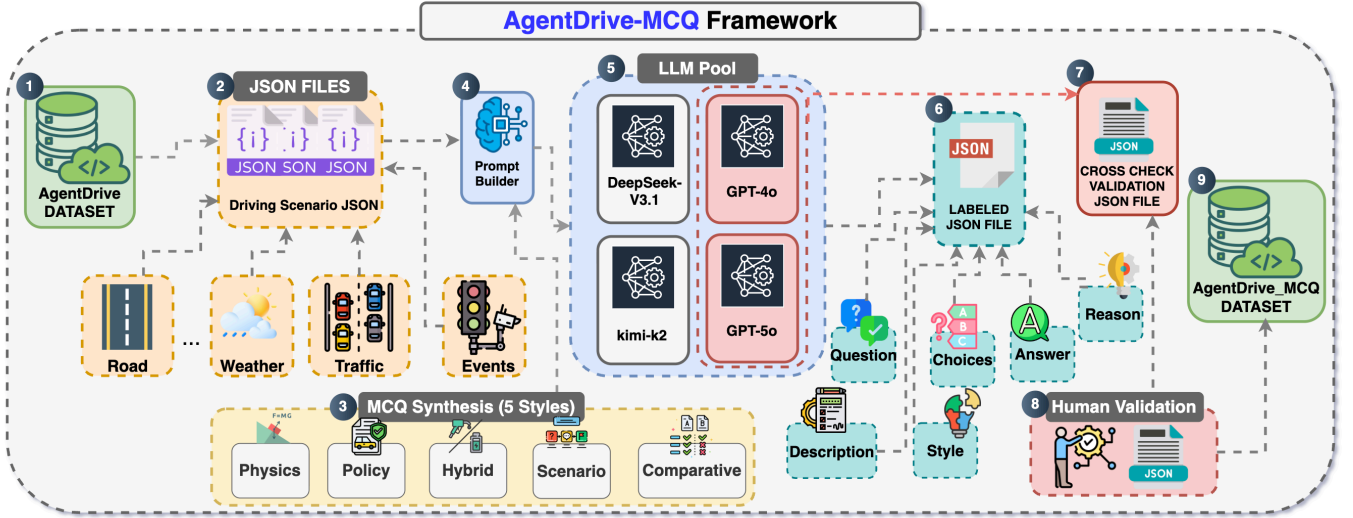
AgentDrive-MCQ Framework

1
AgentDrive DATASET

2
JSON FILES
{i} {i} {i}
JSON SON JSON
Driving Scenario JSON

4
Prompt Builder

5
LLM Pool
DeepSeek-V3.1
GPT-4o
kimi-k2
GPT-5o

6
JSON
LABELED JSON FILE

7
JSON
CROSS CHECK VALIDATION JSON FILE

9
AgentDrive_MCQ DATASET

Road
...
Weather
Traffic
Events

3
MCQ Synthesis (5 Styles)
F=MG
Physics
Policy
Hybrid
Scenario
Comparative

Question
A
B
C
Choices
A
Answer
Reason
Description
Style

8
Human Validation
JSON